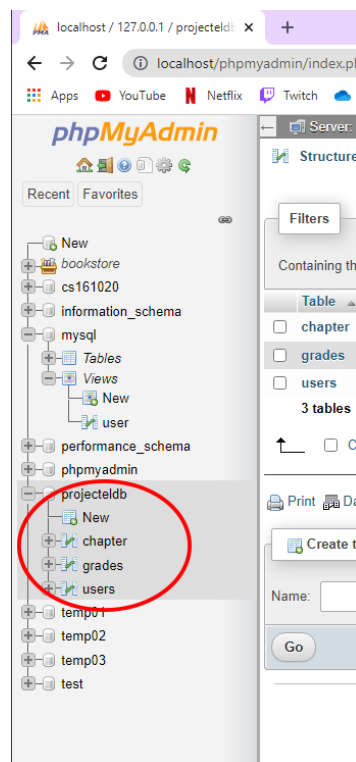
localhost / 127.0.0.1 / projecteldb ×
+
localhost/phpmyadmin/index.pl
Apps YouTube Netflix Twitch

phpMyAdmin
Recent Favorites

New
bookstore
cs161020
information_schema
mysql
Tables
Views
New
user
performance_schema
phpmyadmin
projecteldb
New
chapter
grades
users
temp01
temp02
temp03
test

Server:
Structure
Filters
Containing th
Table
chapter
grades
users
3 tables
C
Print Da
Create t
Name:
Go